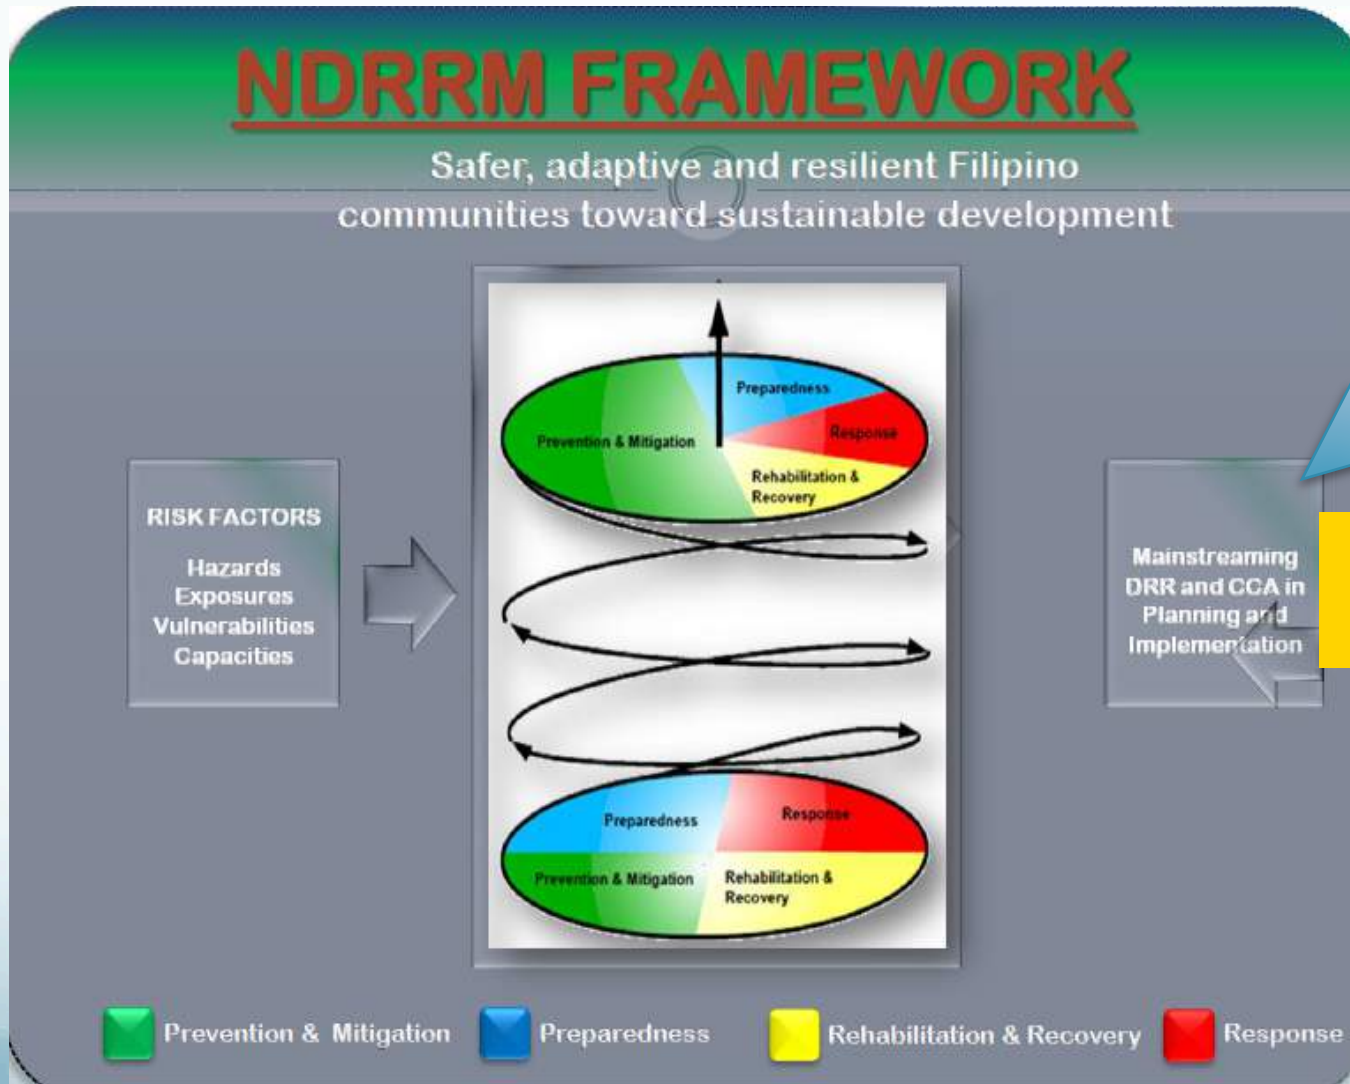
NDRRM FRAMEWORK

Safer, adaptive and resilient Filipino communities toward sustainable development

RISK FACTORS

Hazards
Exposures
Vulnerabilities
Capacities

Preparedness
Prevention & Mitigation
Response
Rehabilitation & Recovery

Preparedness
Response
Prevention & Mitigation
Rehabilitation & Recovery

Mainstreaming DRR and CCA in Planning and Implementation

Prevention & Mitigation
Preparedness
Rehabilitation & Recovery
Response